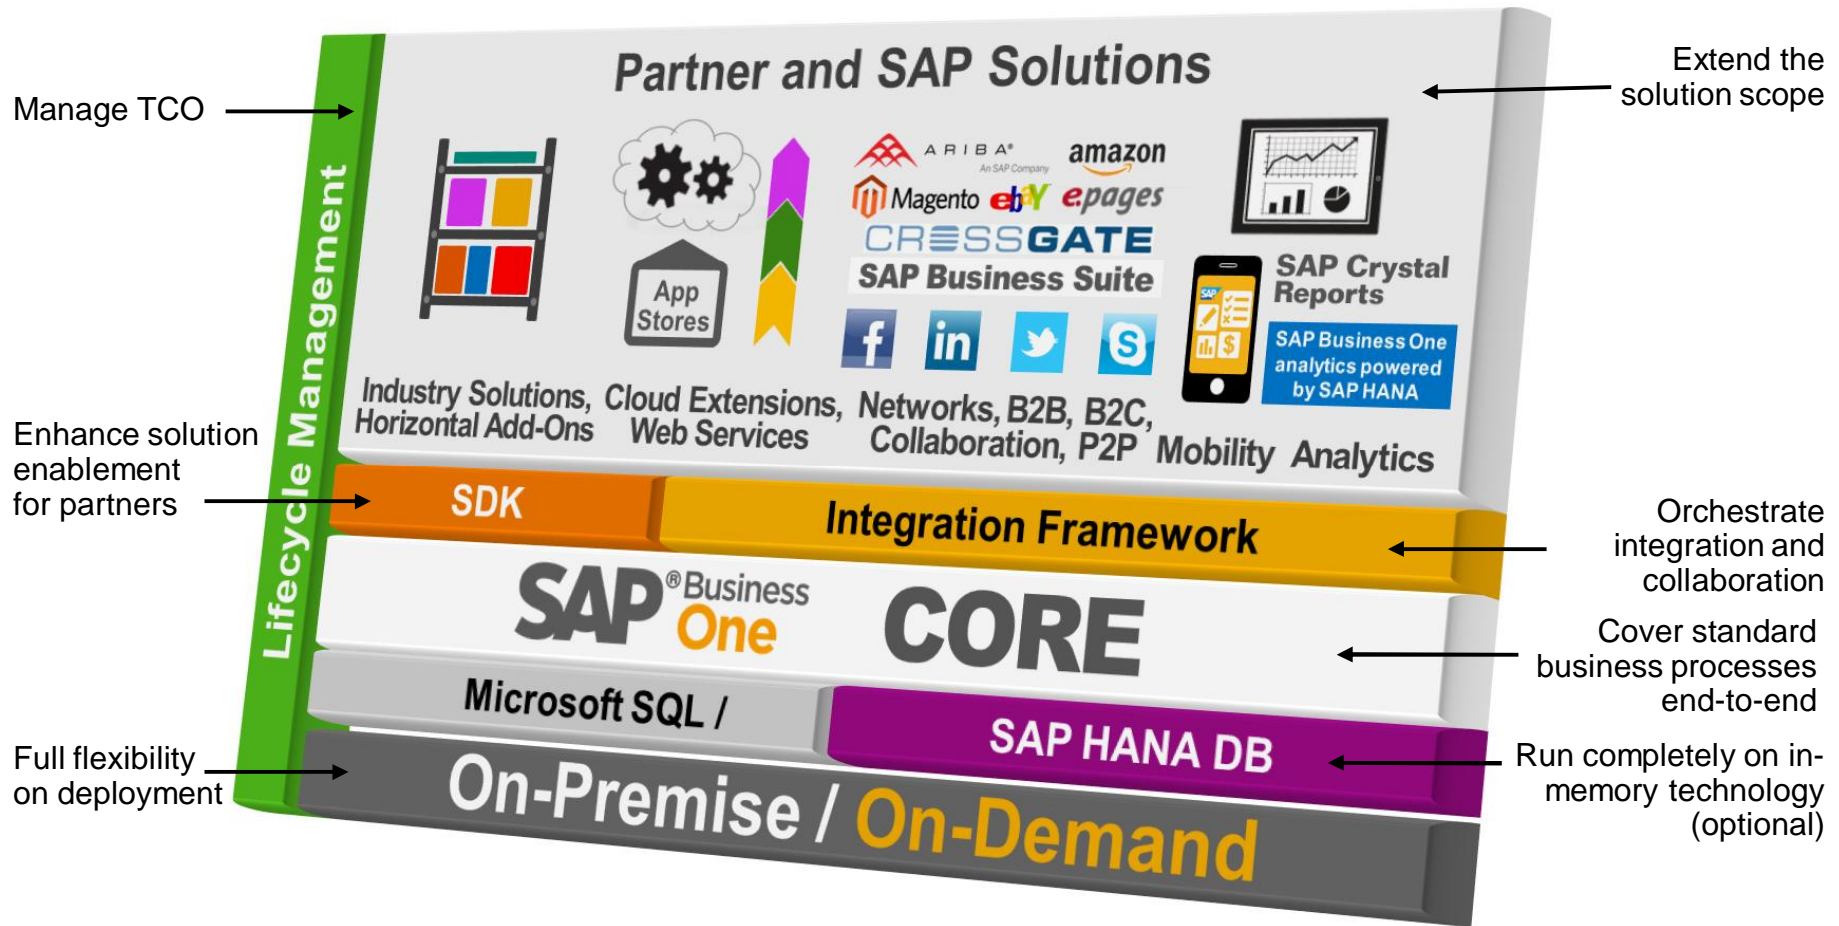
Manage TCO

Enhance solution enablement for partners

Full flexibility on deployment

Lifecycle Management

Partner and SAP Solutions

App Stores

ARIBA An SAP Company

amazon

Magento ebay epages

CROSSGATE

SAP Business Suite

f in S

SAP Crystal Reports

SAP Business One analytics powered by SAP HANA

Industry Solutions, Horizontal Add-Ons

Cloud Extensions, Web Services

Networks, B2B, B2C, Collaboration, P2P

Mobility

Analytics

SDK

Integration Framework

SAP® Business One

CORE

Microsoft SQL /

SAP HANA DB

On-Premise / On-Demand

Extend the solution scope

Orchestrate integration and collaboration

Cover standard business processes end-to-end

Run completely on in-memory technology (optional)